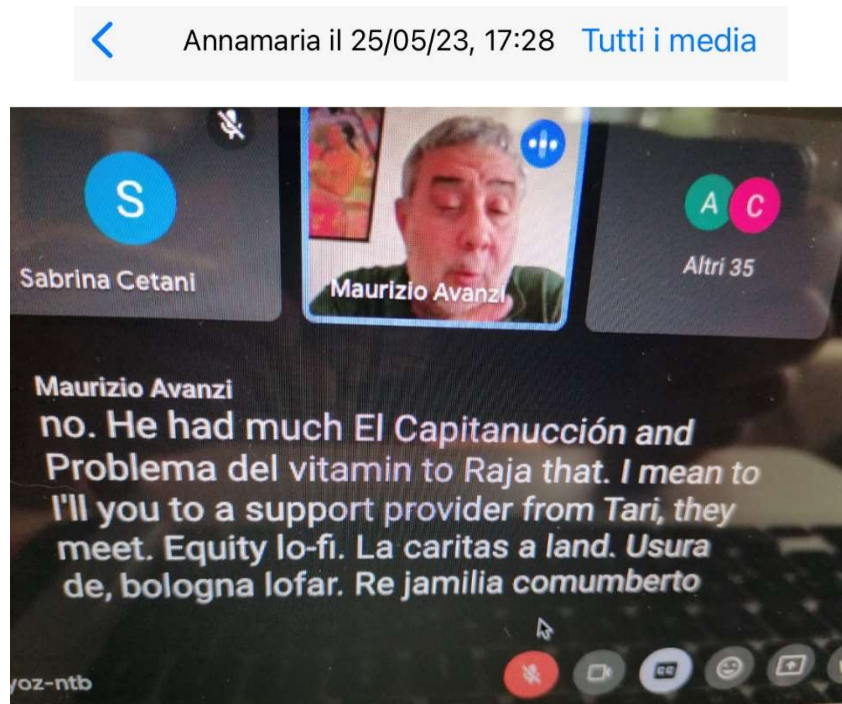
Annamaria il 25/05/23, 17:28 Tutti i media

S
Sabrina Cetani

Maurizio Avanzi

A C
Altri 35

Maurizio Avanzi
no. He had much El Capitanucción and Problema del vitamin to Raja that. I mean to I'll you to a support provider from Tari, they meet. Equity lo-fi. La caritas a land. Usura de, bologna lofar. Re jamilia comumberto

yoz-ntb